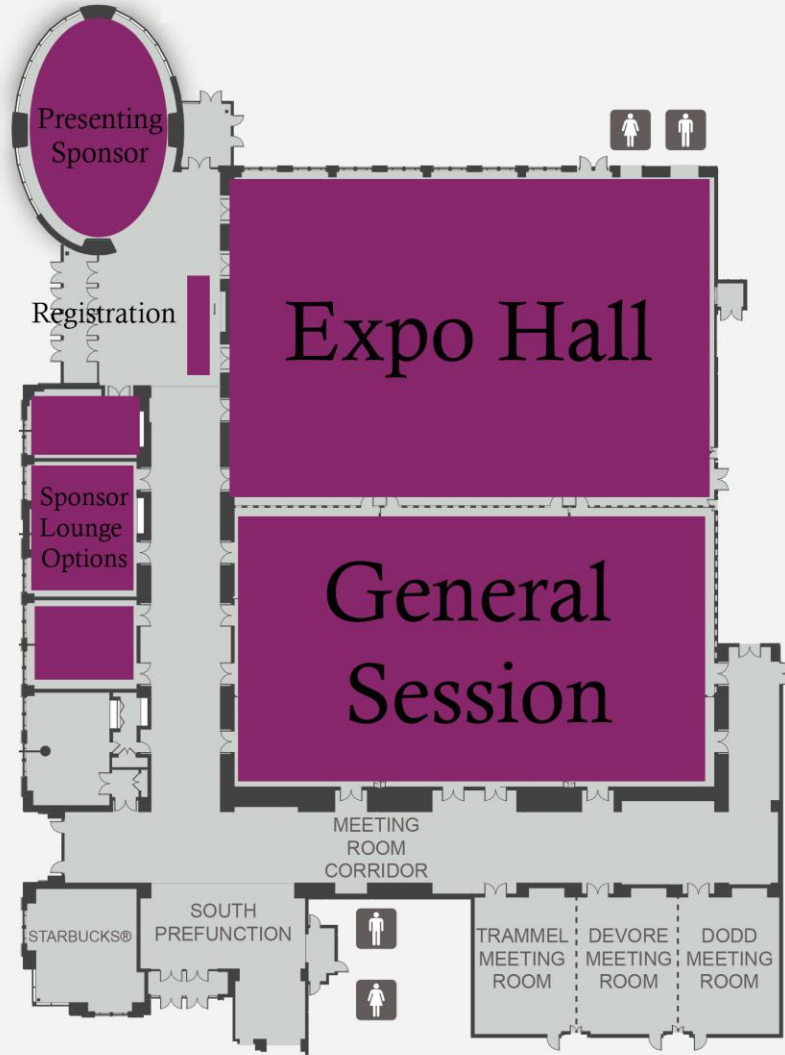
Presenting Sponsor

Registration

Expo Hall

Sponsor Lounge Options

General Session

MEETING ROOM CORRIDOR

STARBUCKS®

SOUTH PREFUNCTION

TRAMMEL MEETING ROOM

DEVORE MEETING ROOM

DODD MEETING ROOM